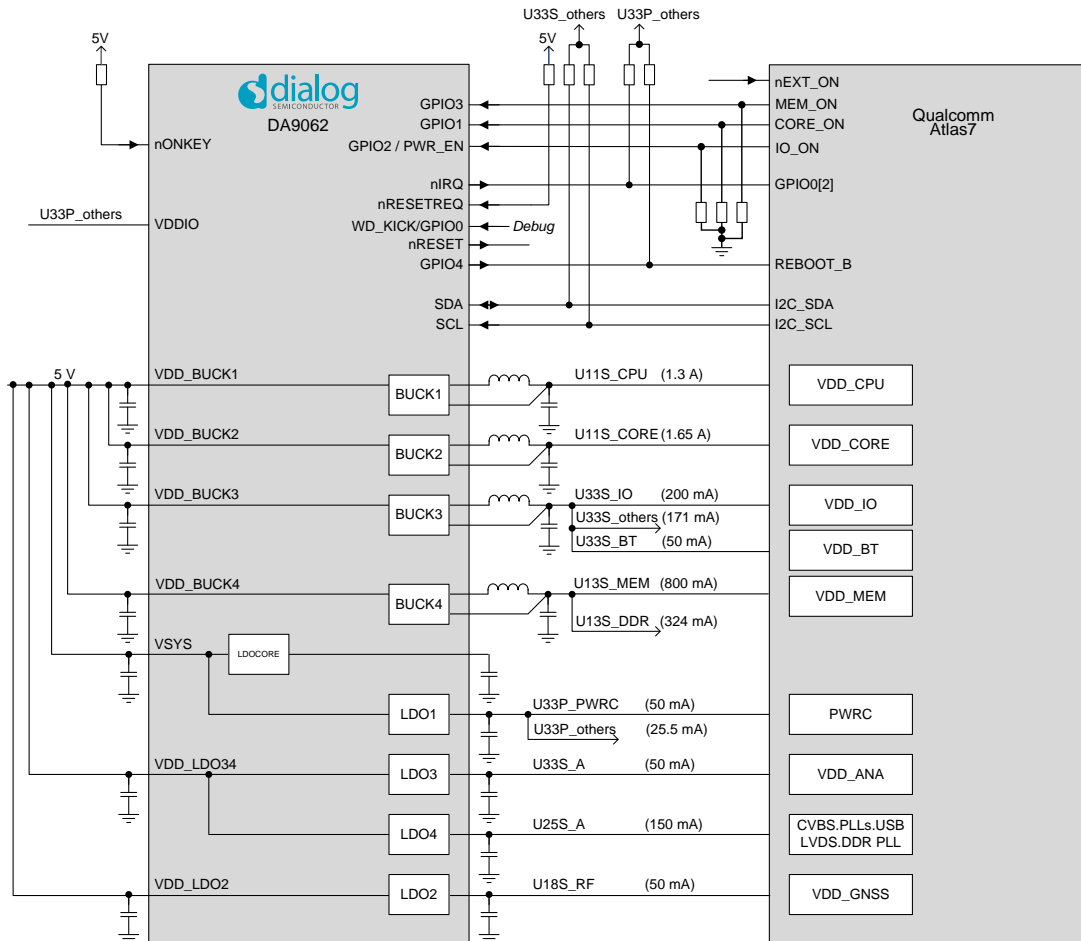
U33S_others U33P_others

5V

5V

dialog SEMICONDUCTOR

DA9062

nONKEY

U33P_others

VDDIO

GPIO3
GPIO1
GPIO2 / PWR_EN
nIRQ
nRESETREQ
WD_KICK/GPIO0
Debug
nRESET
GPIO4
SDA
SCL

nEXT_ON
MEM_ON
CORE_ON
IO_ON
GPIO0[2]
REBOOT_B
I2C_SDA
I2C_SCL

Qualcomm
Atlas7

5 V

VDD_BUCK1
BUCK1
U11S_CPU (1.3 A)
VDD_CPU

VDD_BUCK2
BUCK2
U11S_CORE (1.65 A)
VDD_CORE

VDD_BUCK3
BUCK3
U33S_IO (200 mA)
U33S_others (171 mA)
U33S_BT (50 mA)
VDD_IO
VDD_BT

VDD_BUCK4
BUCK4
U13S_MEM (800 mA)
U13S_DDR (324 mA)
VDD_MEM

VSYS
LDOCORE

LDO1
U33P_PWRC (50 mA)
U33P_others (25.5 mA)
PWRC

VDD_LDO34
LDO3
U33S_A (50 mA)
VDD_ANA

LDO4
U25S_A (150 mA)
CVBS.PLLs.USB
LVDS.DDR PLL

VDD_LDO2
LDO2
U18S_RF (50 mA)
VDD_GNSS